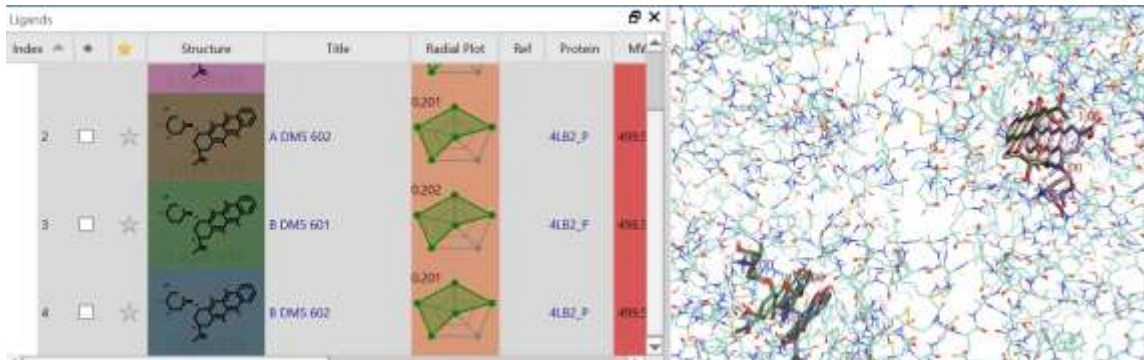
Ligands

| Index | ● | ☆ | Structure | Title | Radial Plot | Ref | Protein | MW |
|---|---|---|---|---|---|---|---|---|
| 2 | ☐ | ☆ | | A DMS 602 | 0.201 | | 4LB2_P | 499.5 |
| 3 | ☐ | ☆ | | B DMS 601 | 0.202 | | 4LB2_P | 499.5 |
| 4 | ☐ | ☆ | | B DMS 602 | 0.201 | | 4LB2_P | 499.5 |